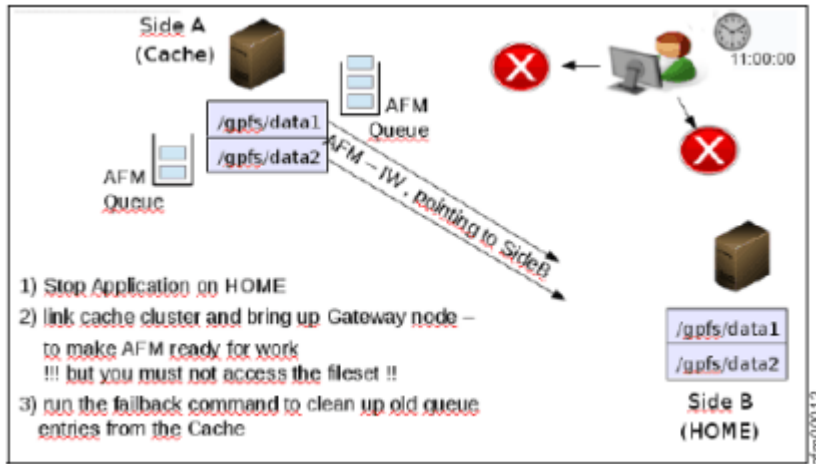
Side A
(Cache)

11:00:00

AFM
Queue

/gpfs/data1
/gpfs/data2

AFM
Queue

AFM – IW , pointing to SideB

1) Stop Application on HOME
2) link cache cluster and bring up Gateway node – to make AFM ready for work
!!! but you must not access the fileset !!
3) run the failback command to clean up old queue entries from the Cache

/gpfs/data1
/gpfs/data2

Side B
(HOME)